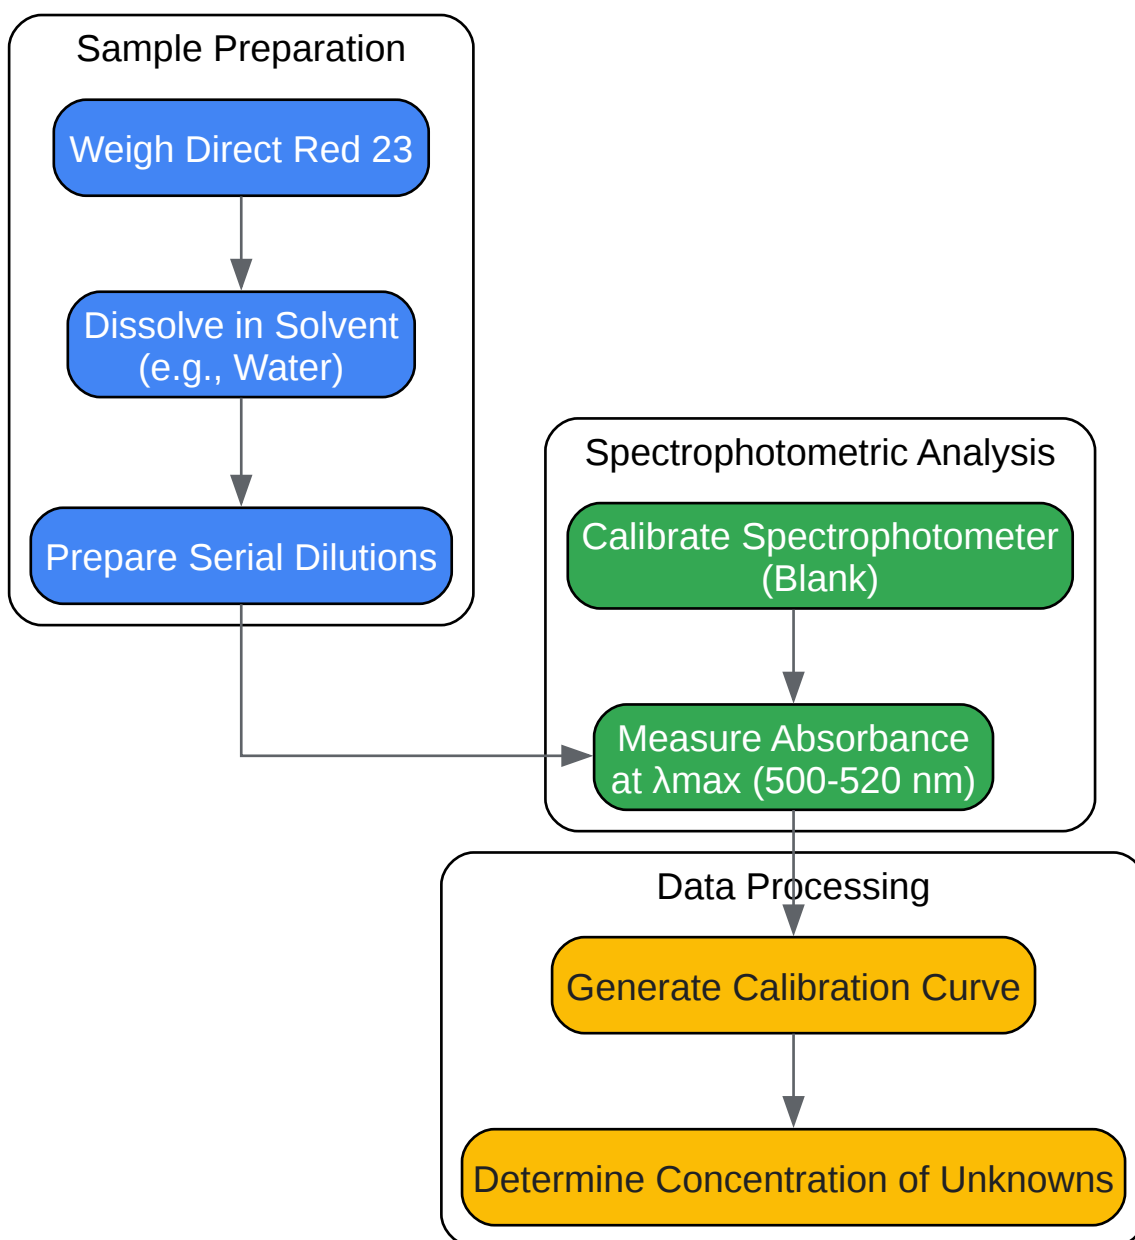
Sample Preparation

Weigh Direct Red 23

Dissolve in Solvent (e.g., Water)

Prepare Serial Dilutions

Spectrophotometric Analysis

Calibrate Spectrophotometer (Blank)

Measure Absorbance at λmax (500-520 nm)

Data Processing

Generate Calibration Curve

Determine Concentration of Unknowns